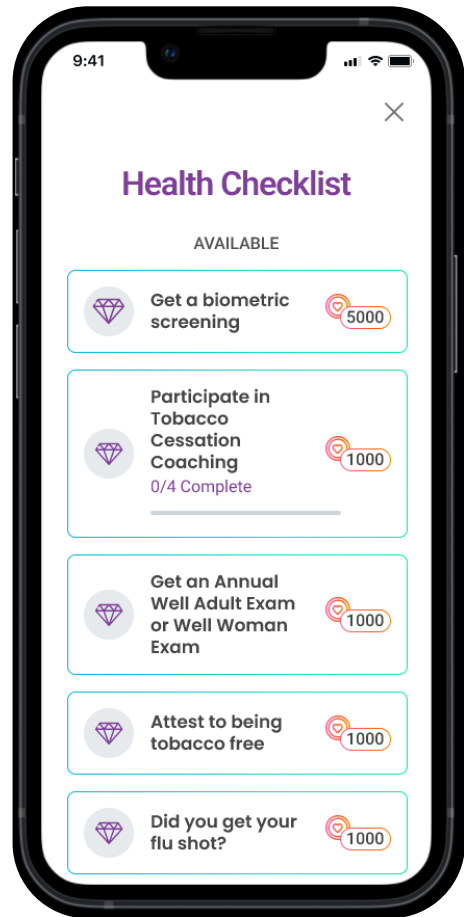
9:41

Health Checklist

AVAILABLE

Get a biometric screening
5000

Participate in Tobacco Cessation Coaching
0/4 Complete
1000

Get an Annual Well Adult Exam or Well Woman Exam
1000

Attest to being tobacco free
1000

Did you get your flu shot?
1000